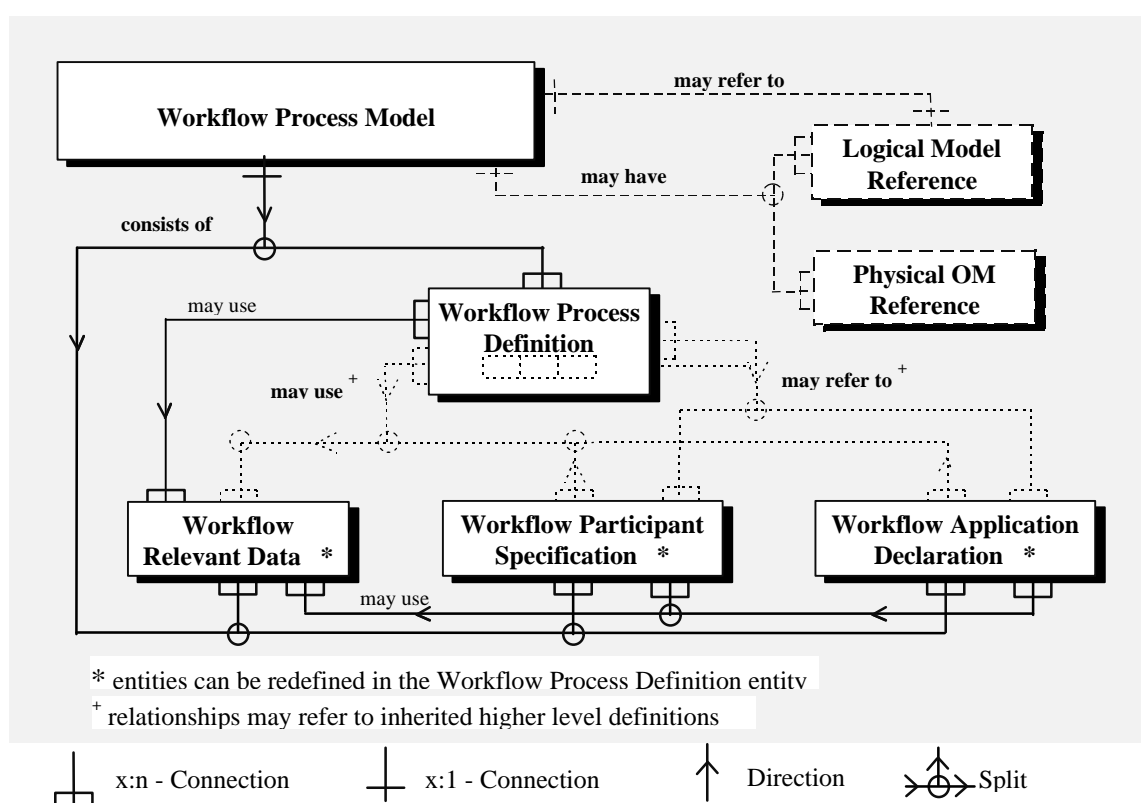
Workflow Process Model

may refer to

Logical Model Reference

may have

consists of

Physical OM Reference

may use

Workflow Process Definition

may use $^+$

may refer to $^+$

Workflow Relevant Data *

Workflow Participant Specification *

Workflow Application Declaration *

may use

* entities can be redefined in the Workflow Process Definition entity

$^+$ relationships may refer to inherited higher level definitions

x:n - Connection

x:1 - Connection

Direction

Split